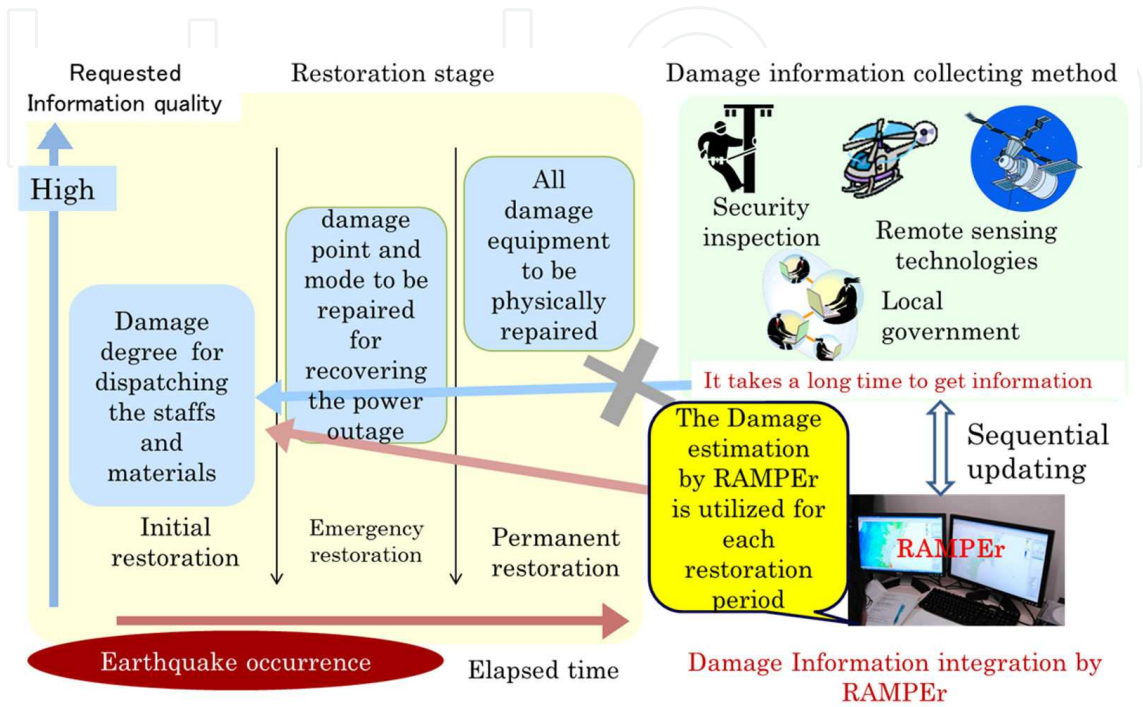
Requested Information quality

Restoration stage

Damage information collecting method

High

Damage degree for dispatching the staffs and materials

damage point and mode to be repaired for recovering the power outage

All damage equipment to be physically repaired

Security inspection

Remote sensing technologies

Local government

It takes a long time to get information

The Damage estimation by RAMPEr is utilized for each restoration period

Sequential updating

RAMPEr

Initial restoration

Emergency restoration

Permanent restoration

Earthquake occurrence

Elapsed time

Damage Information integration by RAMPEr